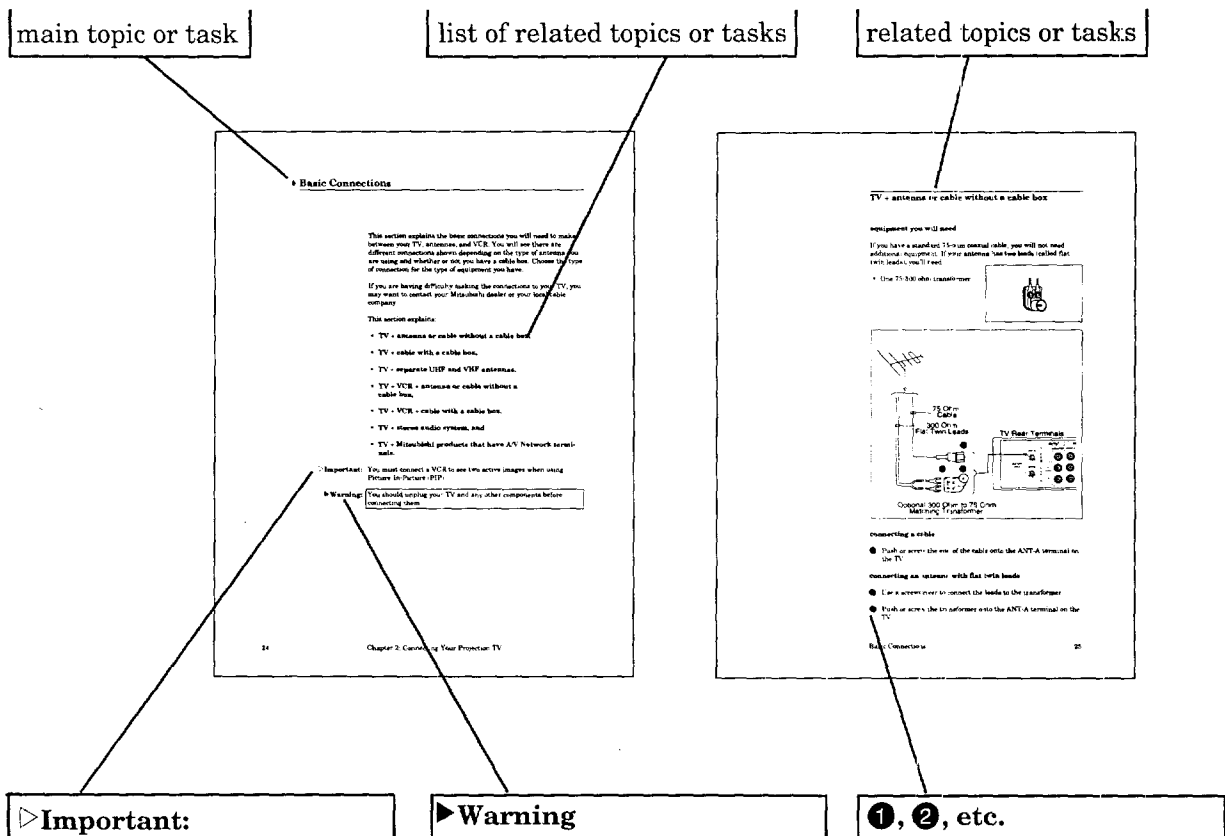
main topic or task

list of related topics or tasks

related topics or tasks

▸ Basic Connections

This section explains the basic connections you will need to make between your TV, antennas, and VCR. You will see there are different connections shown depending on the type of antenna you are using and whether or not you have a cable box. Choose the type of connection for the type of equipment you have.

If you are having difficulty making the connections to your TV, you may want to contact your Mitsubishi dealer or your local cable company.

This section explains:

• TV + antenna or cable without a cable box,

• TV + cable with a cable box,

• TV + separate UHF and VHF antennas,

• TV + VCR + antenna or cable without a cable box,

• TV + VCR + cable with a cable box,

• TV + stereo audio system, and

• TV + Mitsubishi products that have A/V Network terminals.

▷Important: You must connect a VCR to see two active images when using Picture-In-Picture (PIP).

▸Warning: You should unplug your TV and any other components before connecting them.

24 Chapter 2: Connecting Your Projection TV

TV + antenna or cable without a cable box

equipment you will need

If you have a standard 75-ohm coaxial cable, you will not need additional equipment. If your antenna has two leads (called flat twin leads), you'll need:

• Use 75-300 ohm transformer

75 Ohm Cable

300 Ohm Flat Twin Leads

TV Rear Terminals

Optional 300 Ohm to 75 Ohm Matching Transformer

connecting a cable

● Push or screw the end of the cable onto the ANT-A terminal on the TV.

connecting an antenna with flat twin leads

● Use a screwdriver to connect the leads to the transformer.

● Push or screw the transformer onto the ANT-A terminal on the TV.

Basic Connections 25

▷Important:

▶Warning

❶, ❷, etc.